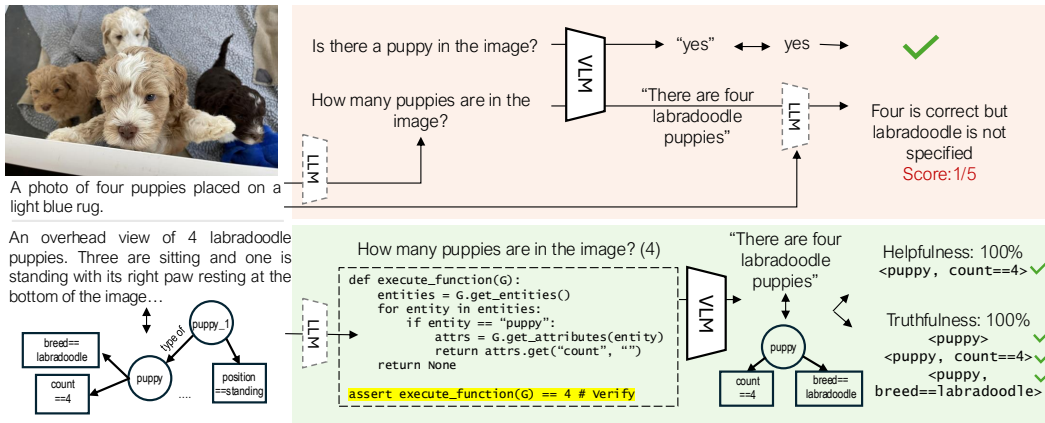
Is there a puppy in the image?

VLM

"yes" ⟷ yes →

How many puppies are in the image?

"There are four labradoodle puppies"

LLM

Four is correct but labradoodle is not specified

Score: 1/5

LLM

A photo of four puppies placed on a light blue rug.

An overhead view of 4 labradoodle puppies. Three are sitting and one is standing with its right paw resting at the bottom of the image…

breed== labradoodle

type of

puppy_1

puppy

count ==4

position ==standing

....

LLM

How many puppies are in the image? (4)

```
def execute_function(G):
    entities = G.get_entities()
    for entity in entities:
        if entity == "puppy":
            attrs = G.get_attributes(entity)
            return attrs.get("count", "")
    return None

assert execute_function(G) == 4 # Verify
```

VLM

"There are four labradoodle puppies"

puppy

count ==4

breed== labradoodle

Helpfulness: 100%
<puppy, count==4>

Truthfulness: 100%
<puppy>
<puppy, count==4>
<puppy, breed==labradoodle>